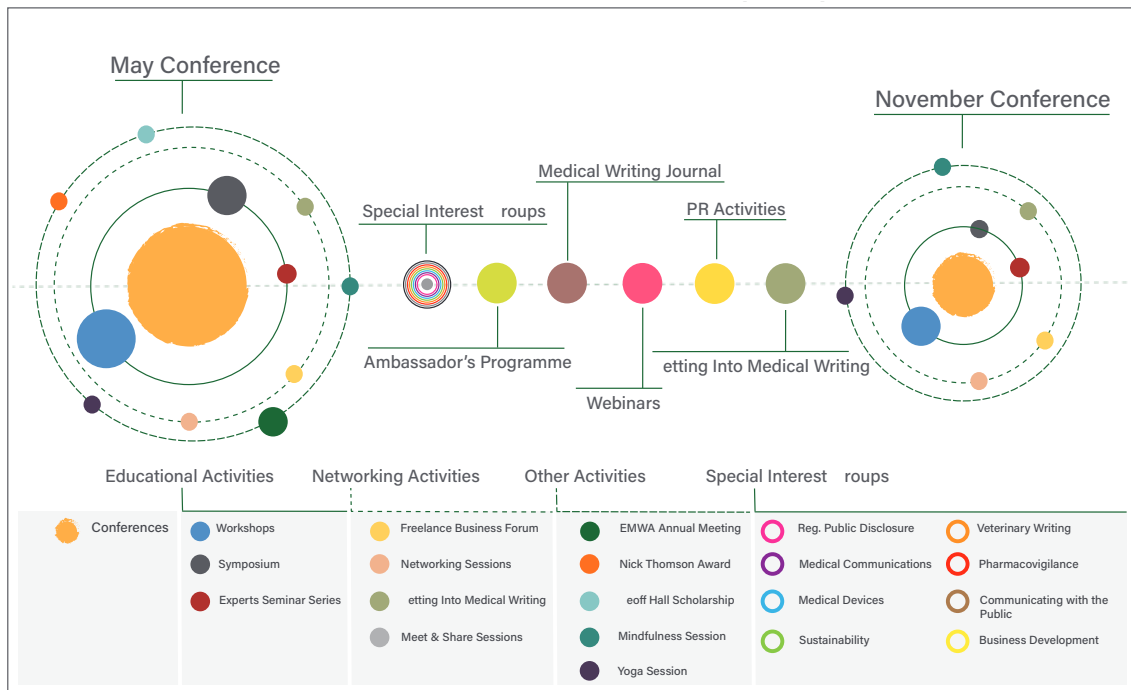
May Conference

November Conference

Medical Writing Journal

Special Interest roups

PR Activities

Ambassador's Programme

etting Into Medical Writing

Webinars

Educational Activities

Networking Activities

Other Activities

Special Interest roups

Conferences

Workshops

Symposium

Experts Seminar Series

Freelance Business Forum

Networking Sessions

etting Into Medical Writing

Meet & Share Sessions

EMWA Annual Meeting

Nick Thomson Award

eoff Hall Scholarship

Mindfulness Session

Yoga Session

Reg. Public Disclosure

Medical Communications

Medical Devices

Sustainability

Veterinary Writing

Pharmacovigilance

Communicating with the Public

Business Development